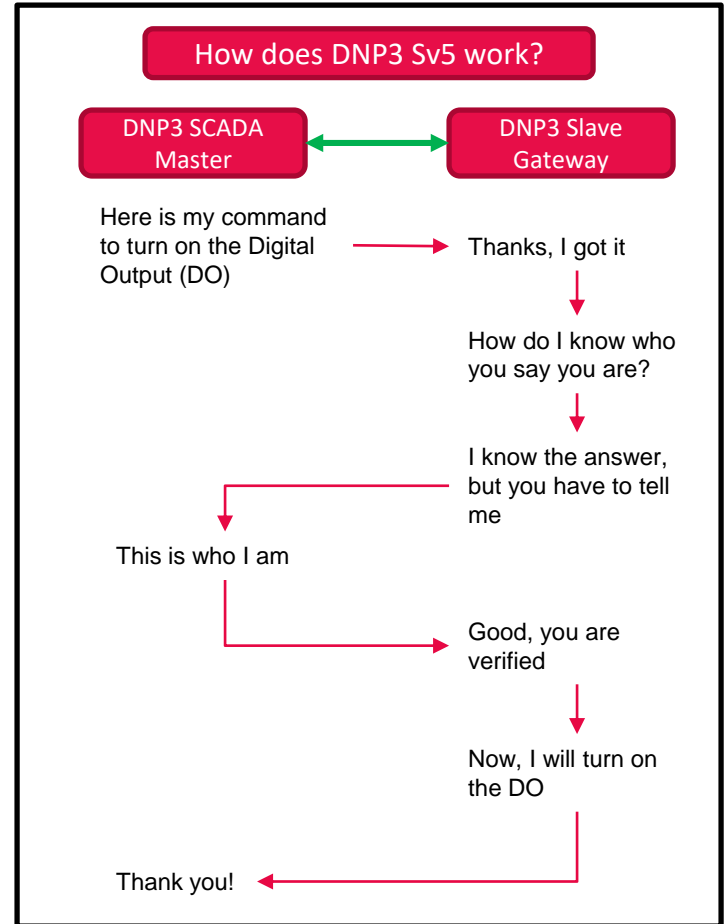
How does DNP3 Sv5 work?

DNP3 SCADA Master

DNP3 Slave Gateway

Here is my command to turn on the Digital Output (DO)

Thanks, I got it

How do I know who you say you are?

I know the answer, but you have to tell me

This is who I am

Good, you are verified

Now, I will turn on the DO

Thank you!